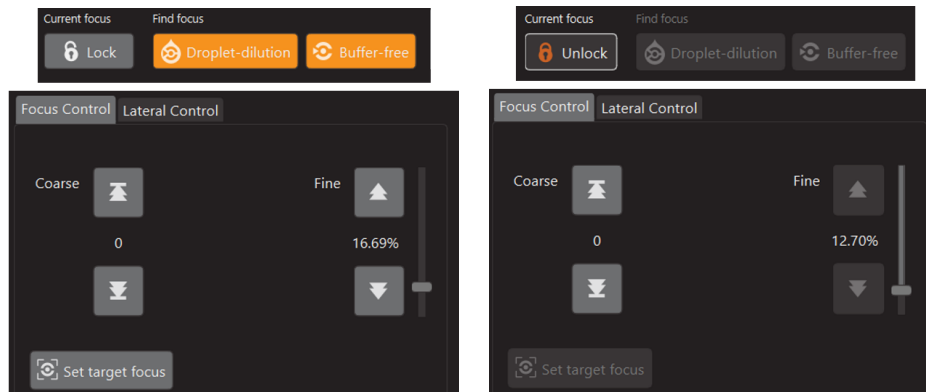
Current focus
Lock
Find focus
Droplet-dilution
Buffer-free

Current focus
Unlock
Find focus
Droplet-dilution
Buffer-free

Focus Control
Lateral Control
Coarse
0
Fine
16.69%
Set target focus

Focus Control
Lateral Control
Coarse
0
Fine
12.70%
Set target focus